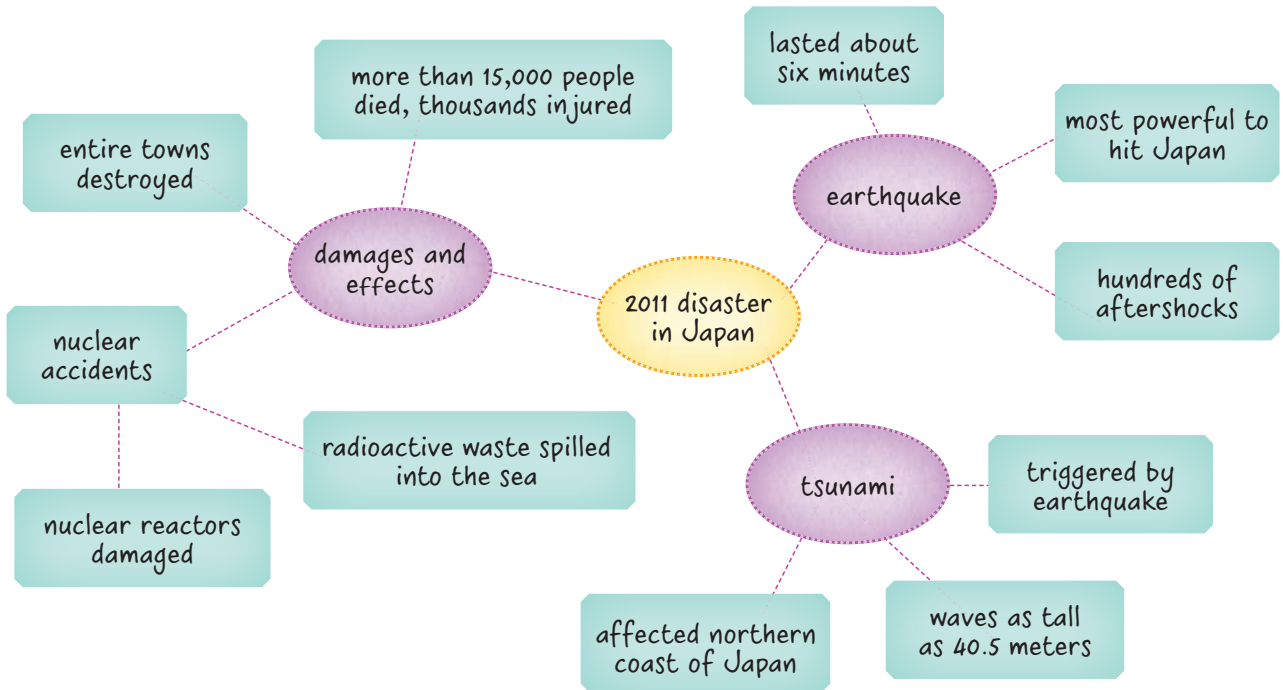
2011 disaster in Japan

damages and effects

more than 15,000 people died, thousands injured

entire towns destroyed

nuclear accidents

radioactive waste spilled into the sea

nuclear reactors damaged

earthquake

lasted about six minutes

most powerful to hit Japan

hundreds of aftershocks

tsunami

triggered by earthquake

waves as tall as 40.5 meters

affected northern coast of Japan